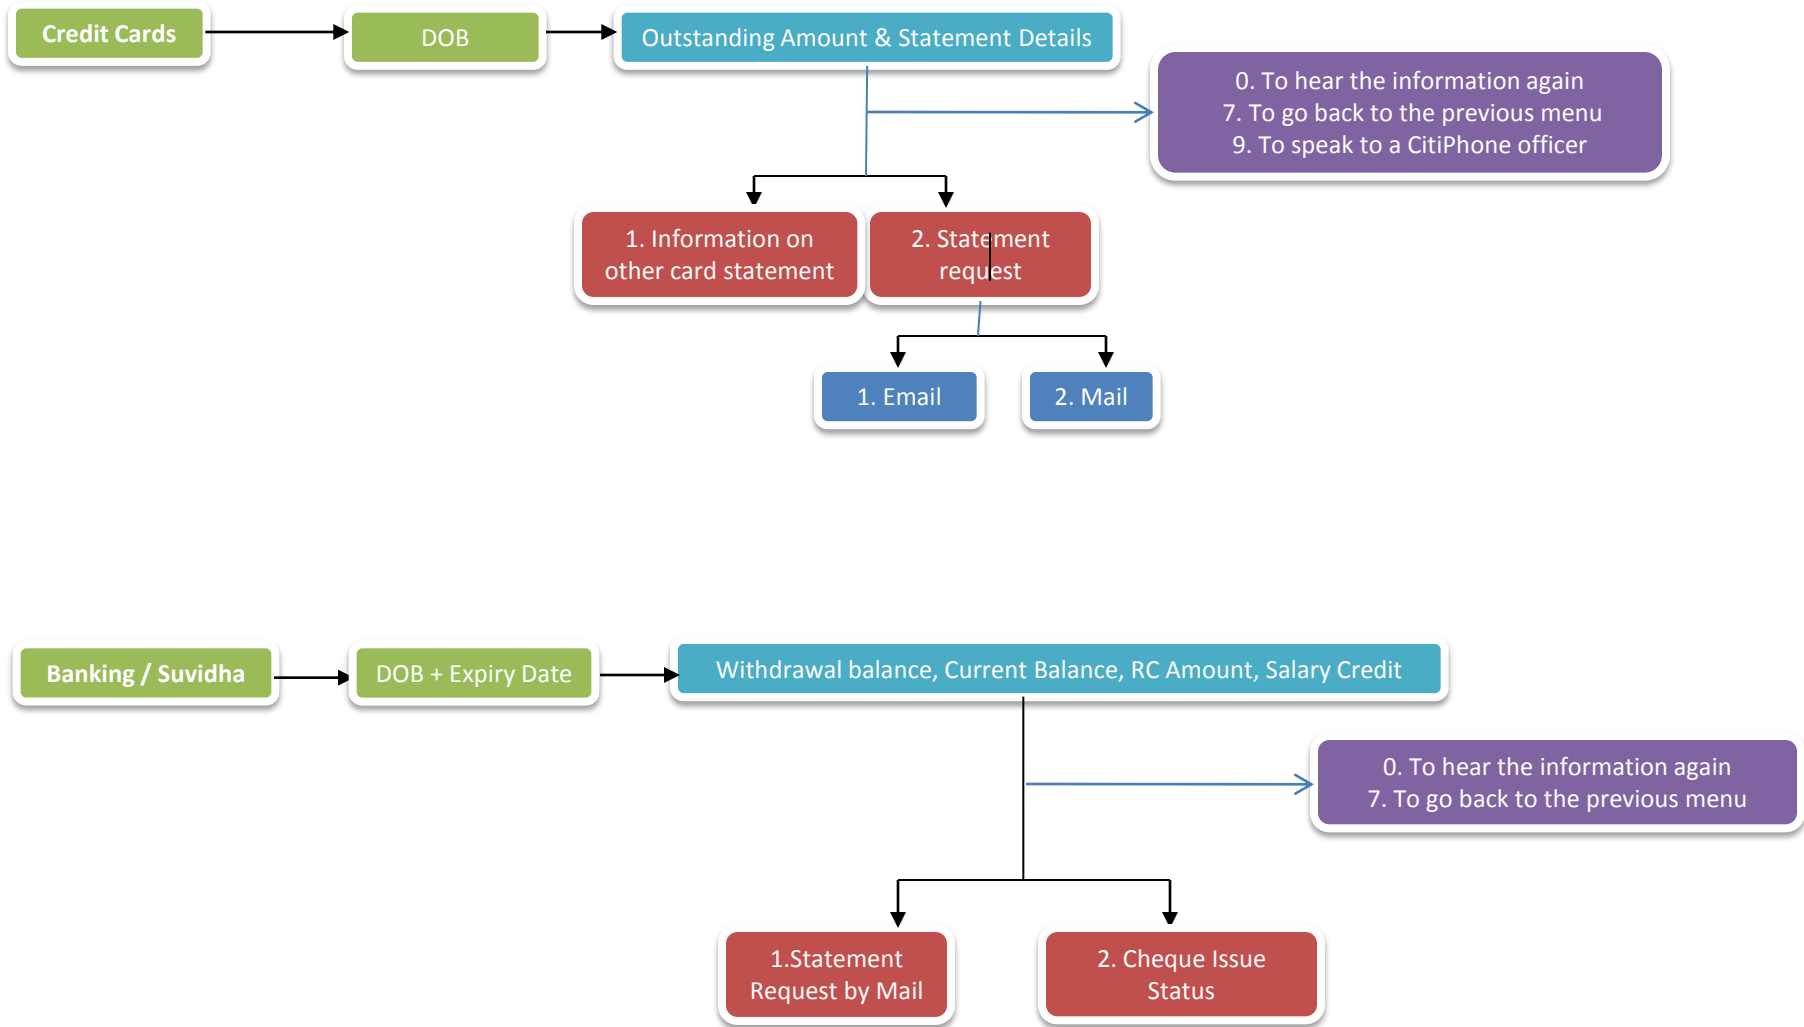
Credit Cards

DOB

Outstanding Amount & Statement Details

0. To hear the information again
7. To go back to the previous menu
9. To speak to a CitiPhone officer

1. Information on other card statement

2. Statement request

1. Email

2. Mail

Banking / Suvidha

DOB + Expiry Date

Withdrawal balance, Current Balance, RC Amount, Salary Credit

0. To hear the information again
7. To go back to the previous menu

1.Statement Request by Mail

2. Cheque Issue Status